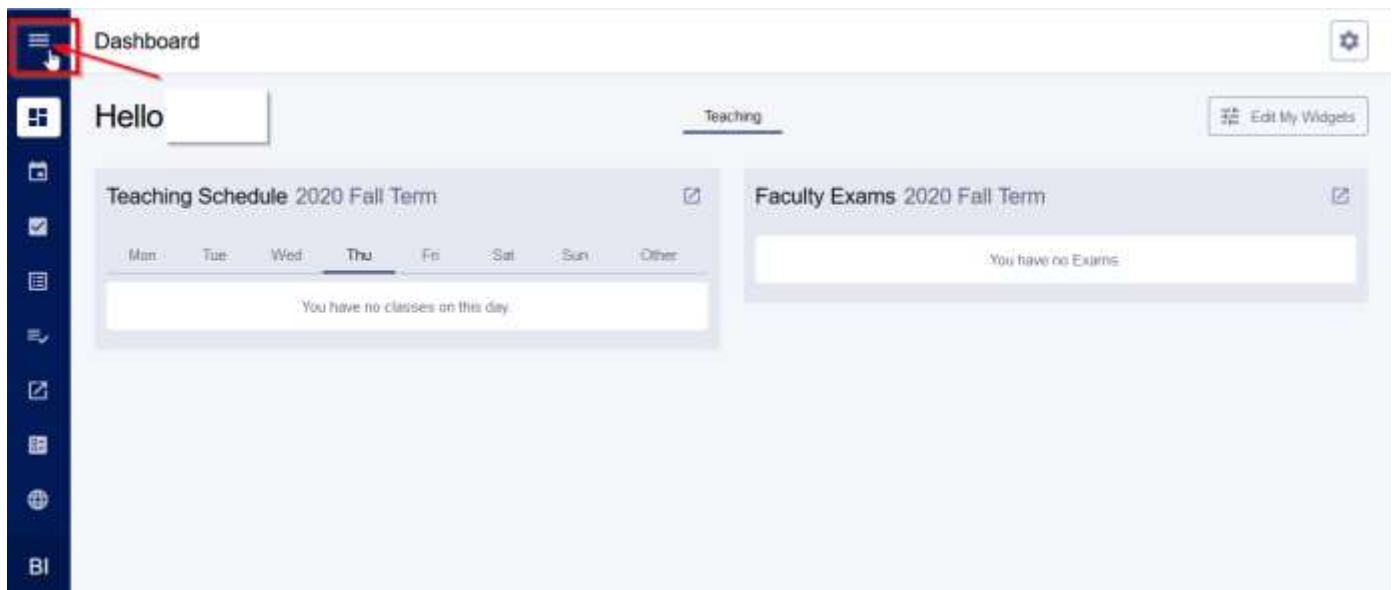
Dashboard

Hello

Teaching

Edit My Widgets

Teaching Schedule 2020 Fall Term

| Mon | Tue | Wed | Thu | Fri | Sat | Sun | Other |
|---|---|---|---|---|---|---|---|

You have no classes on this day.

Faculty Exams 2020 Fall Term

You have no Exams

BI